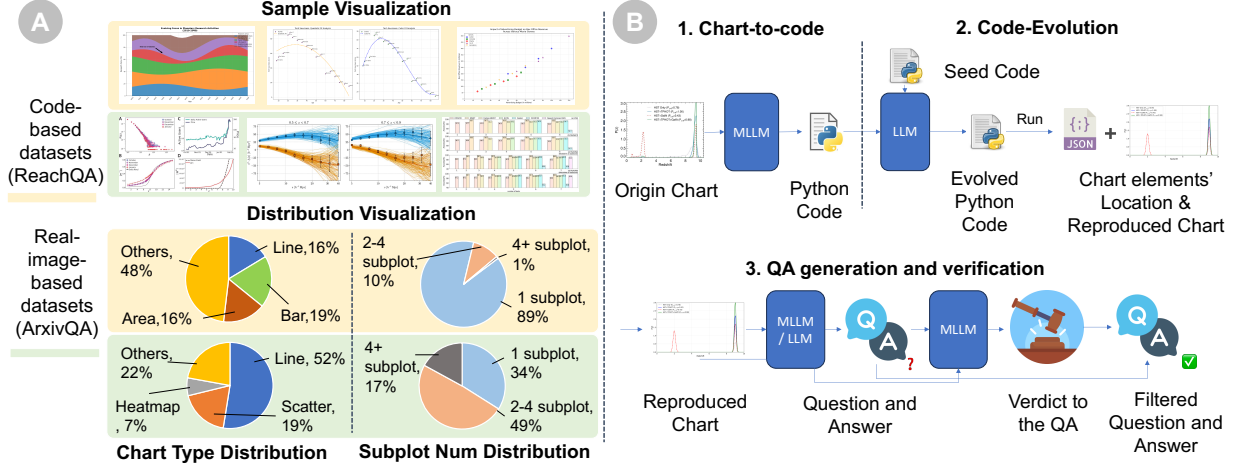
A

Sample Visualization

Code-based datasets (ReachQA)

Real-image-based datasets (ArxivQA)

Distribution Visualization

Others, 48%

Line,16%

Bar,19%

Area,16%

2-4 subplot, 10%

4+ subplot, 1%

1 subplot, 89%

Others, 22%

Line, 52%

Heatmap , 7%

Scatter, 19%

4+ subplot, 17%

1 subplot, 34%

2-4 subplot, 49%

Chart Type Distribution

Subplot Num Distribution

B

1. Chart-to-code

2. Code-Evolution

Seed Code

MLLM

LLM

Run

JSON

+

Origin Chart

Python Code

Evolved Python Code

Chart elements' Location & Reproduced Chart

3. QA generation and verification

MLLM / LLM

Q

A

?

MLLM

Q

A

Reproduced Chart

Question and Answer

Verdict to the QA

Filtered Question and Answer